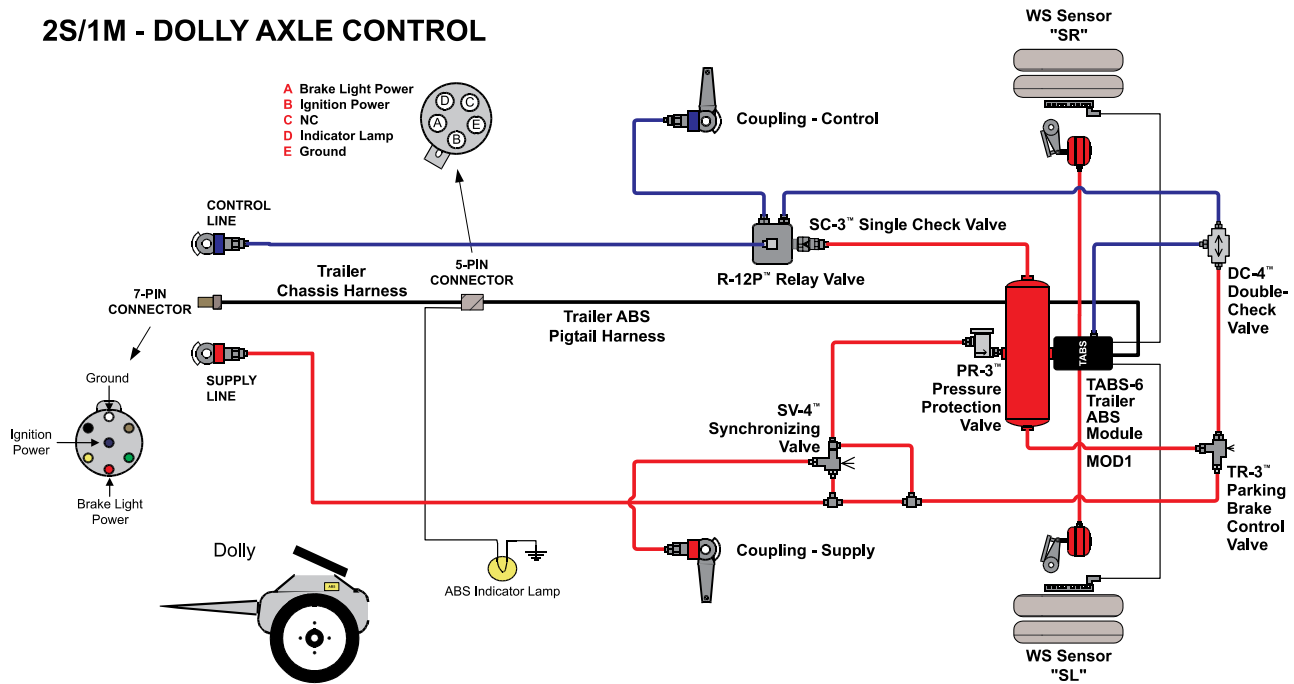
2S/1M - DOLLY AXLE CONTROL

A Brake Light Power
B Ignition Power
C NC
D Indicator Lamp
E Ground

D C A E B

WS Sensor "SR"

Coupling - Control

CONTROL LINE

SC-3™ Single Check Valve

R-12P™ Relay Valve

Trailer Chassis Harness

5-PIN CONNECTOR

7-PIN CONNECTOR

Trailer ABS Pigtail Harness

DC-4™ Double-Check Valve

TABS

SUPPLY LINE

Ground

Ignition Power

Brake Light Power

PR-3™ Pressure Protection Valve

TABS-6 Trailer ABS Module

MOD1

SV-4™ Synchronizing Valve

TR-3™ Parking Brake Control Valve

Dolly

ABS

Coupling - Supply

ABS Indicator Lamp

WS Sensor "SL"